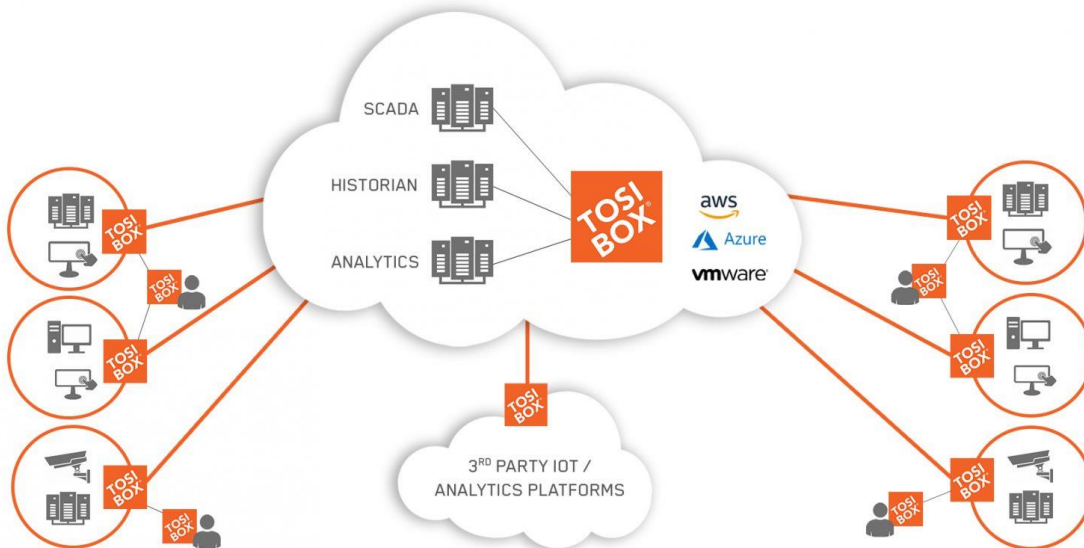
SCADA

HISTORIAN

ANALYTICS

TOSI BOX

aws

Azure

vmware

TOSI BOX

TOSI BOX

TOSI BOX

TOSI BOX

TOSI BOX

TOSI BOX

TOSI BOX

TOSI BOX

TOSI BOX

TOSI BOX

TOSI BOX

$3^{RD}$ PARTY IOT / ANALYTICS PLATFORMS